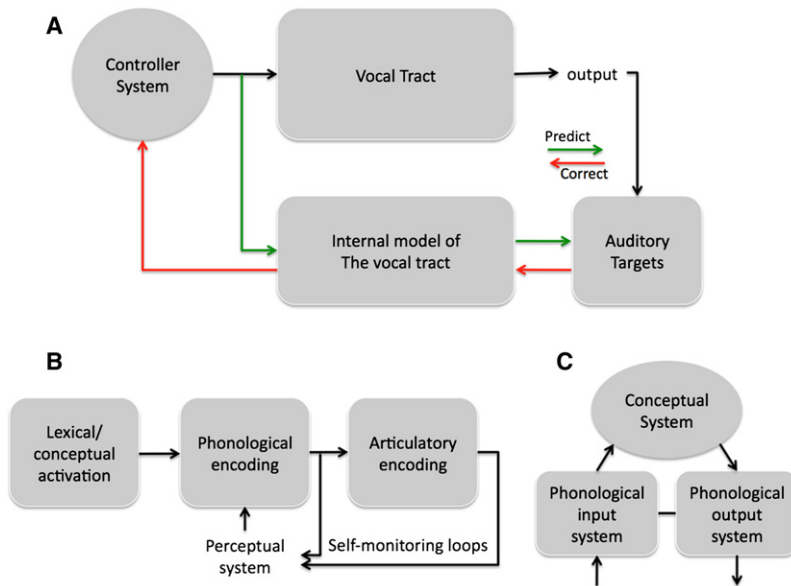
A

Controller System

Vocal Tract

output

Predict

Correct

Internal model of The vocal tract

Auditory Targets

B

Lexical/ conceptual activation

Phonological encoding

Articulatory encoding

Perceptual system

Self-monitoring loops

C

Conceptual System

Phonological input system

Phonological output system